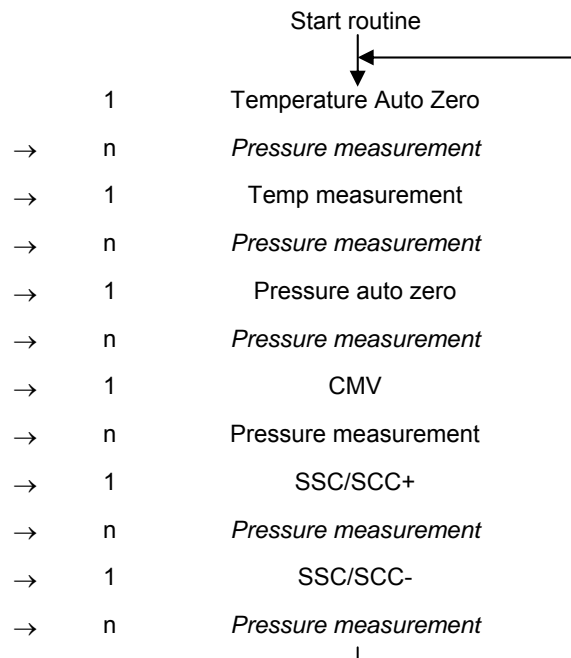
Start routine

1 Temperature Auto Zero

→ n *Pressure measurement*

→ 1 Temp measurement

→ n *Pressure measurement*

→ 1 Pressure auto zero

→ n *Pressure measurement*

→ 1 CMV

→ n Pressure measurement

→ 1 SSC/SCC+

→ n *Pressure measurement*

→ 1 SSC/SCC-

→ n *Pressure measurement*